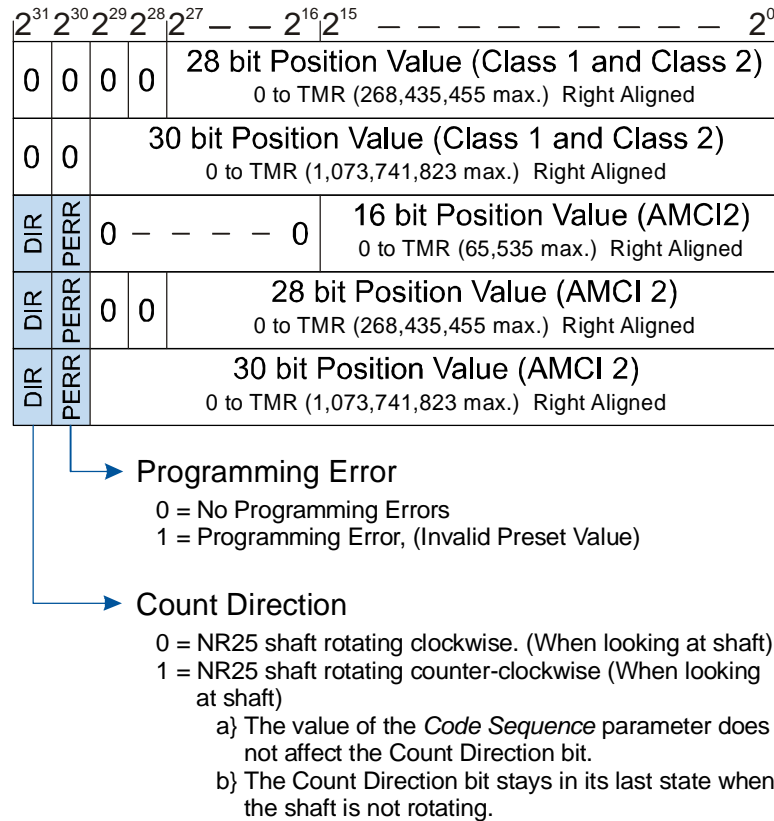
$2^{31}$ $2^{30}$ $2^{29}$ $2^{28}$ $2^{27}$ – – $2^{16}$ $2^{15}$ – – – – – – – – – – $2^{0}$

| 0 | 0 | 0 | 0 | 28 bit Position Value (Class 1 and Class 2) 0 to TMR (268,435,455 max.) Right Aligned |
|---|---|---|---|---|

| 0 | 0 | 30 bit Position Value (Class 1 and Class 2) 0 to TMR (1,073,741,823 max.) Right Aligned |
|---|---|---|

| DIR | PERR | 0 – – – – 0 | 16 bit Position Value (AMCI2) 0 to TMR (65,535 max.) Right Aligned |
|---|---|---|---|

| DIR | PERR | 0 | 0 | 28 bit Position Value (AMCI 2) 0 to TMR (268,435,455 max.) Right Aligned |
|---|---|---|---|---|

| DIR | PERR | 30 bit Position Value (AMCI 2) 0 to TMR (1,073,741,823 max.) Right Aligned |
|---|---|---|

Programming Error
0 = No Programming Errors
1 = Programming Error, (Invalid Preset Value)

Count Direction
0 = NR25 shaft rotating clockwise. (When looking at shaft)
1 = NR25 shaft rotating counter-clockwise (When looking at shaft)
a} The value of the Code Sequence parameter does not affect the Count Direction bit.
b} The Count Direction bit stays in its last state when the shaft is not rotating.